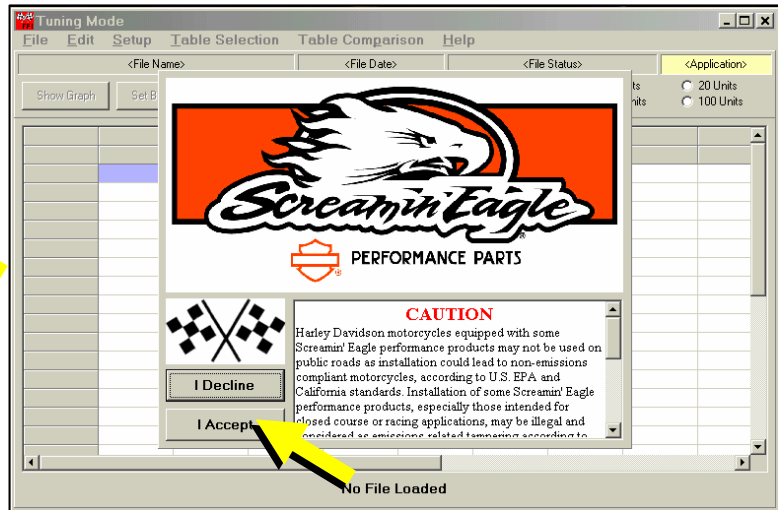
Tuning Mode

File Edit Setup Table Selection Table Comparison Help

<File Name> <File Date> <File Status> <Application>

Show Graph Set B

its
nits

20 Units
100 Units

Screamin' Eagle

PERFORMANCE PARTS

CAUTION

Harley Davidson motorcycles equipped with some Screamin' Eagle performance products may not be used on public roads as installation could lead to non-emissions compliant motorcycles, according to U.S. EPA and California standards. Installation of some Screamin' Eagle performance products, especially those intended for closed course or racing applications, may be illegal and considered as emissions related tampering according to

I Decline

I Accept

No File Loaded